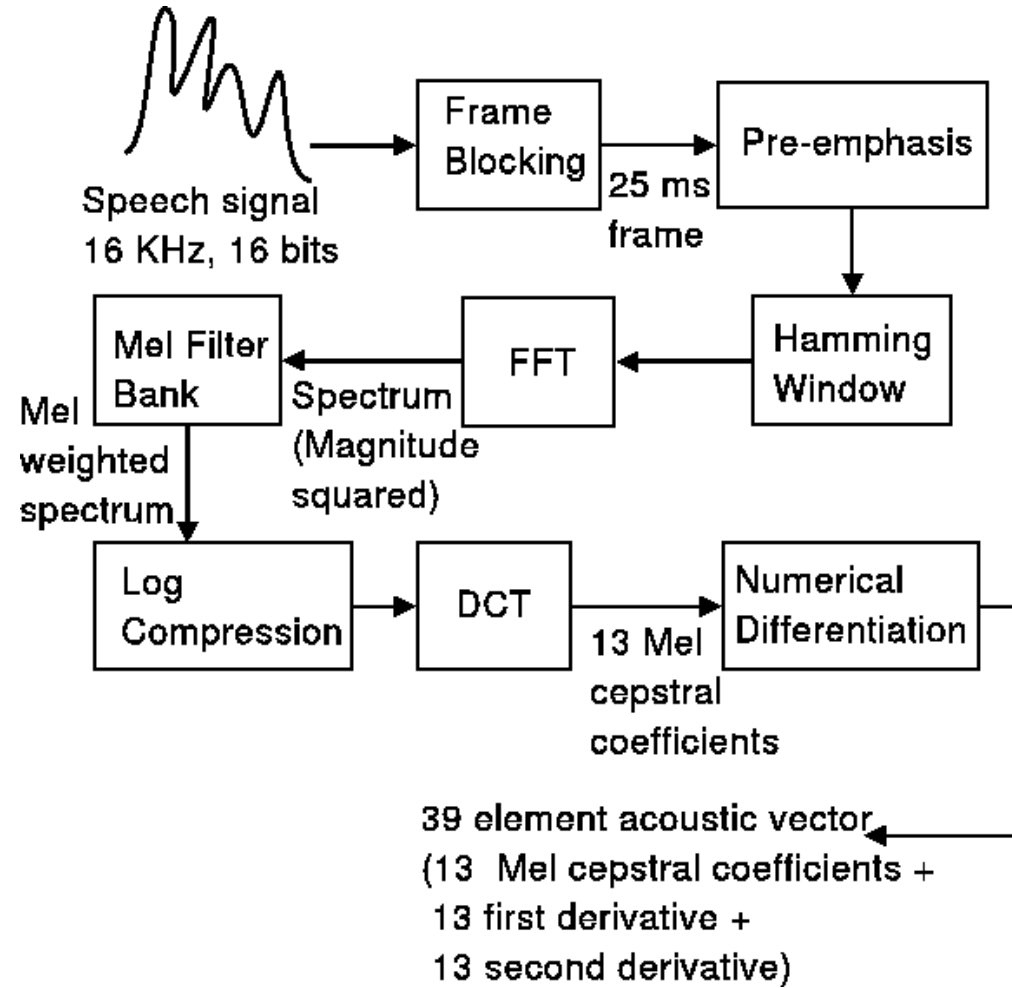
Speech signal
16 KHz, 16 bits

Frame Blocking

25 ms frame

Pre-emphasis

Hamming Window

FFT

Spectrum (Magnitude squared)

Mel Filter Bank

Mel weighted spectrum

Log Compression

DCT

13 Mel cepstral coefficients

Numerical Differentiation

39 element acoustic vector
(13 Mel cepstral coefficients +
13 first derivative +
13 second derivative)